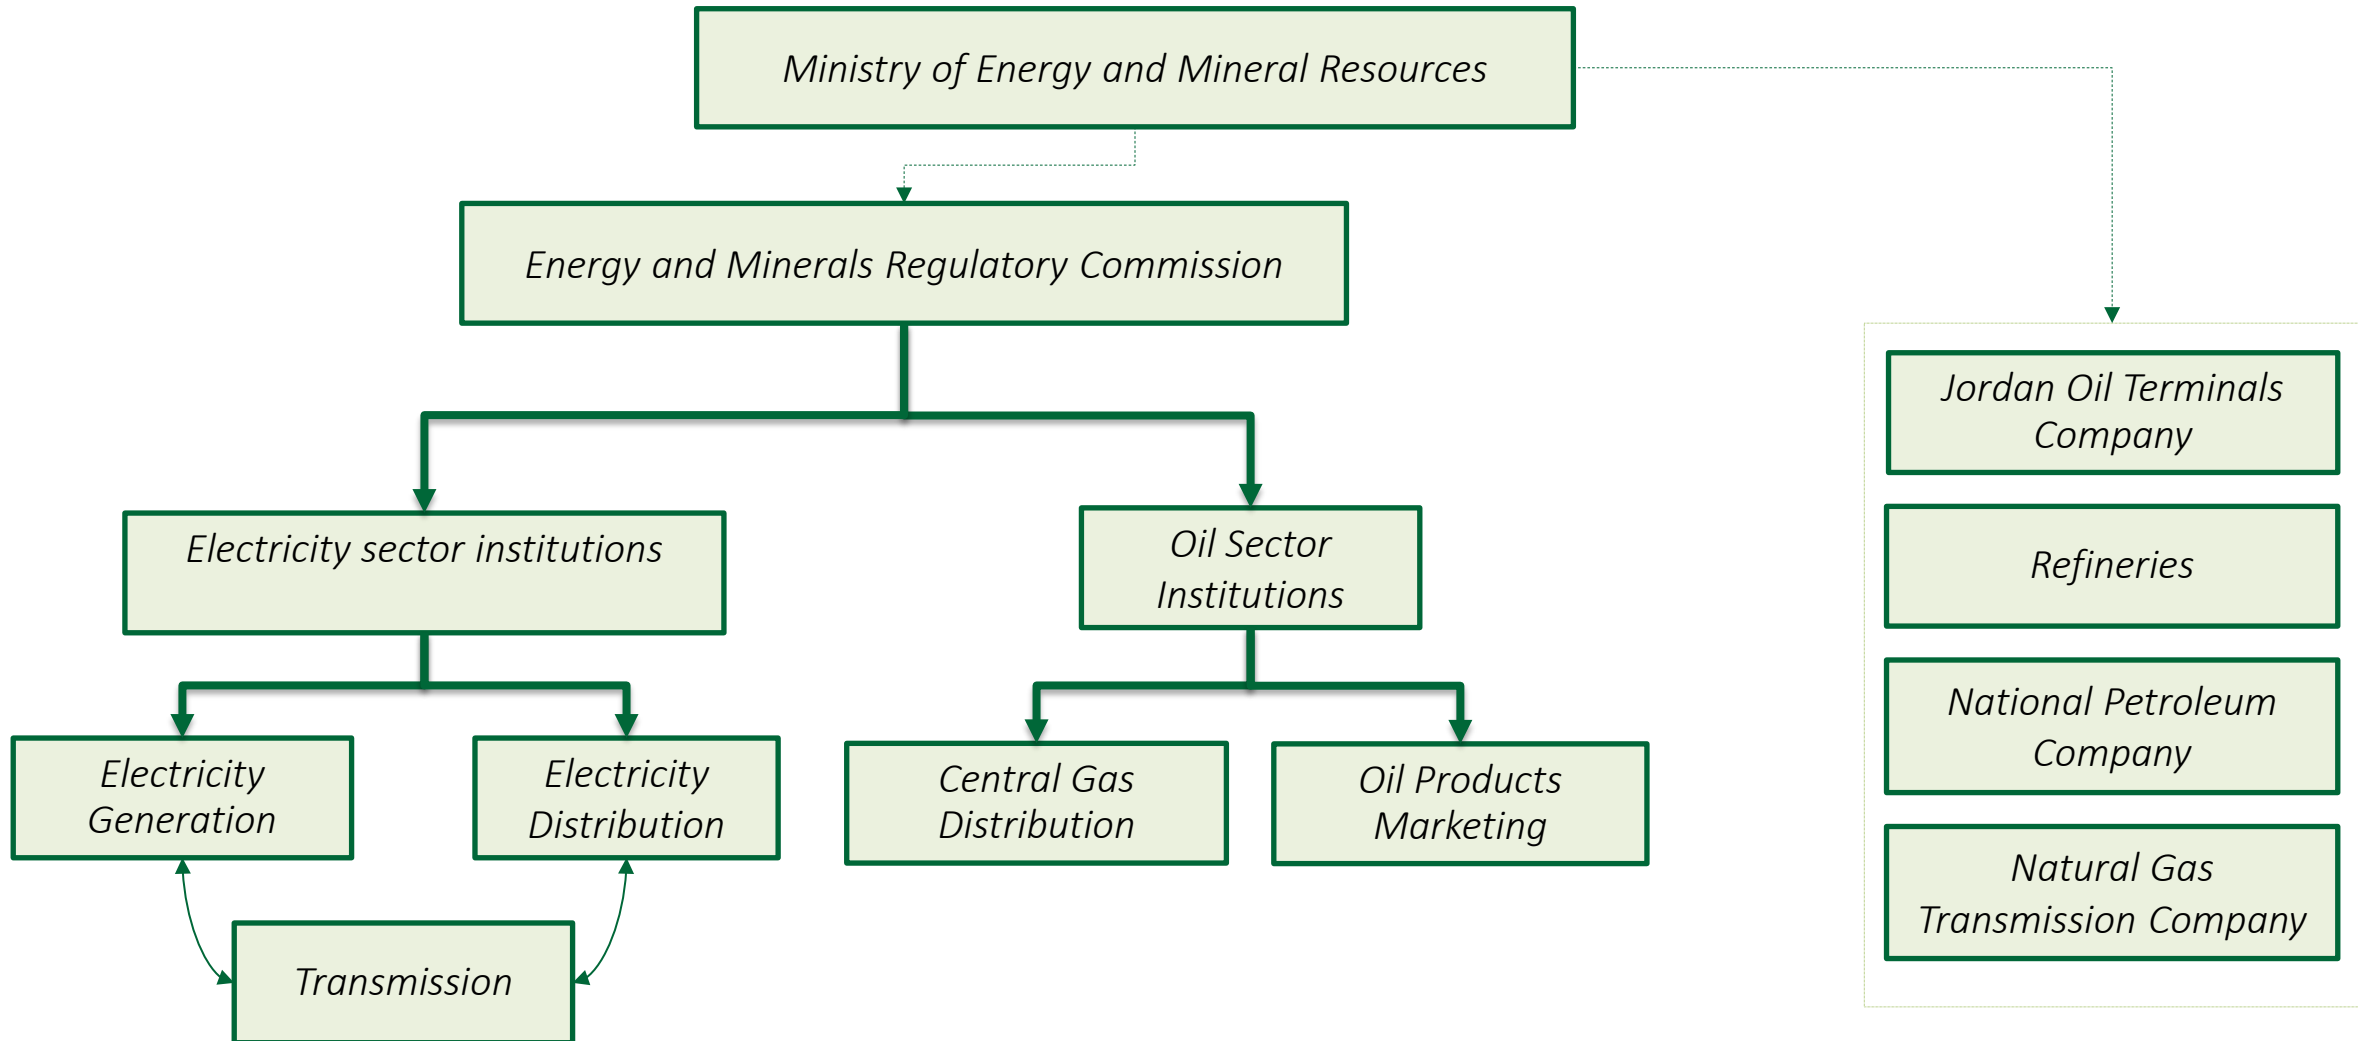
Ministry of Energy and Mineral Resources

Energy and Minerals Regulatory Commission

Electricity sector institutions

Oil Sector Institutions

Electricity Generation

Electricity Distribution

Central Gas Distribution

Oil Products Marketing

Transmission

Jordan Oil Terminals Company

Refineries

National Petroleum Company

Natural Gas Transmission Company